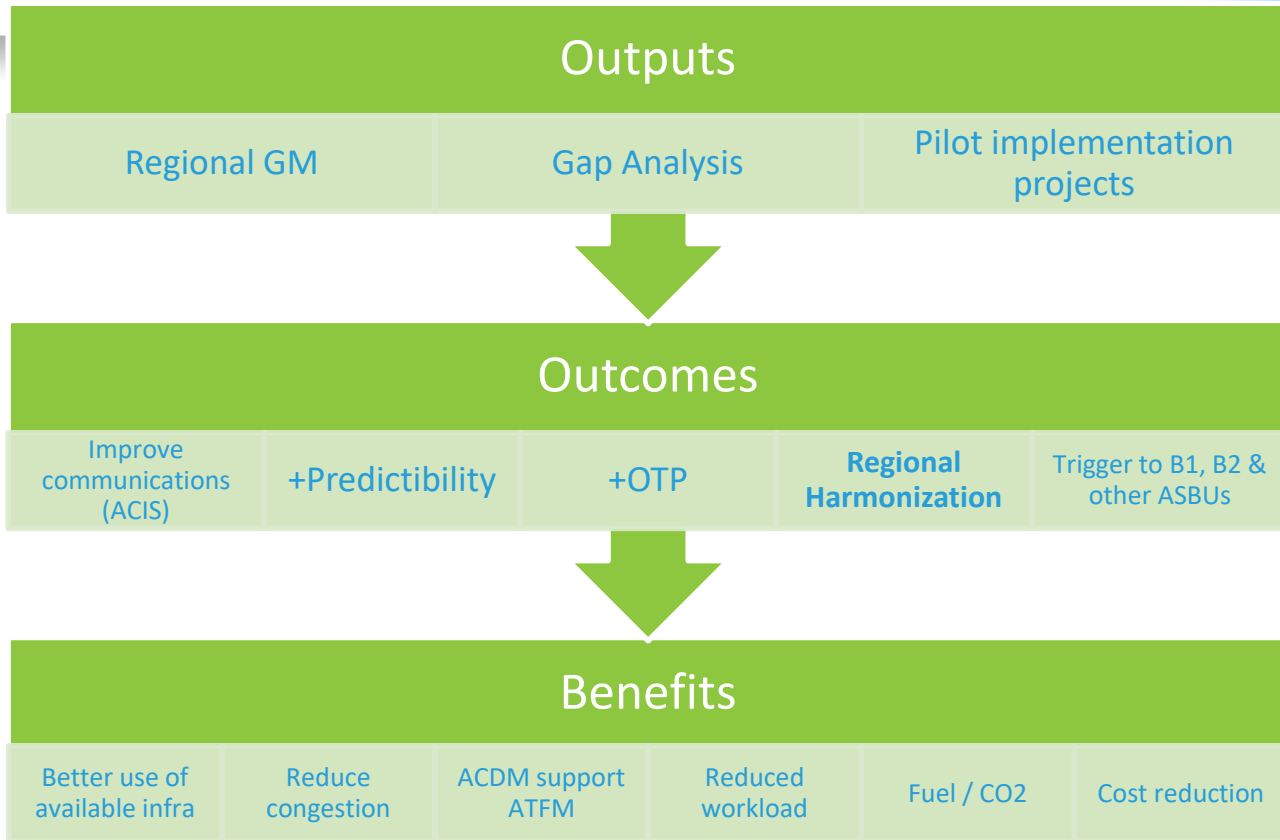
Outputs

Regional GM

Gap Analysis

Pilot implementation projects

Outcomes

Improve communications (ACIS)

+Predictibility

+OTP

**Regional Harmonization**

Trigger to B1, B2 & other ASBUs

Benefits

Better use of available infra

Reduce congestion

ACDM support ATFM

Reduced workload

Fuel / CO2

Cost reduction